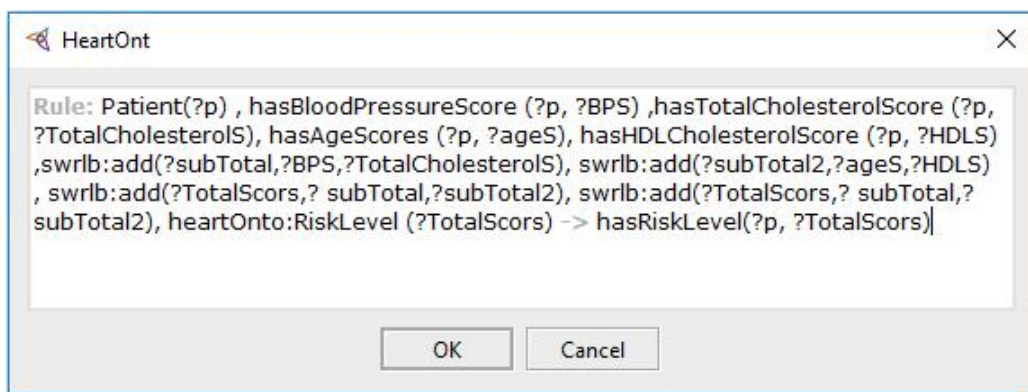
HeartOnt

×

Rule: Patient(?p) , hasBloodPressureScore (?p, ?BPS) ,hasTotalCholesterolScore (?p, ?TotalCholesterolS), hasAgeScores (?p, ?ageS), hasHDLCholesterolScore (?p, ?HDLS) ,swrlb:add(?subTotal,?BPS,?TotalCholesterolS), swrlb:add(?subTotal2,?ageS,?HDLS) , swrlb:add(?TotalScors,? subTotal,?subTotal2), swrlb:add(?TotalScors,? subTotal,? subTotal2), heartOnto:RiskLevel (?TotalScors) -> hasRiskLevel(?p, ?TotalScors)

OK

Cancel